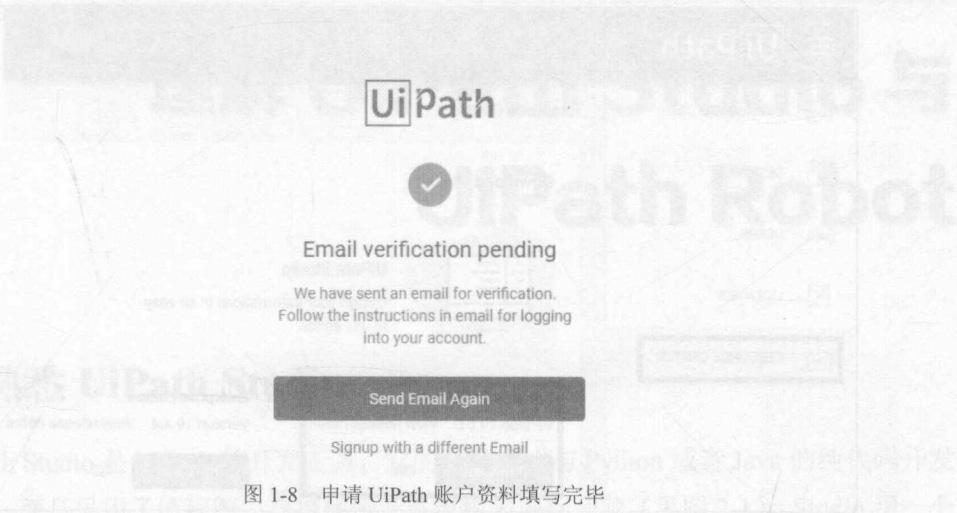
UiPath

Email verification pending

We have sent an email for verification. Follow the instructions in email for logging into your account.

Send Email Again

Signup with a different Email

图 1-8 申请 UiPath 账户资料填写完毕